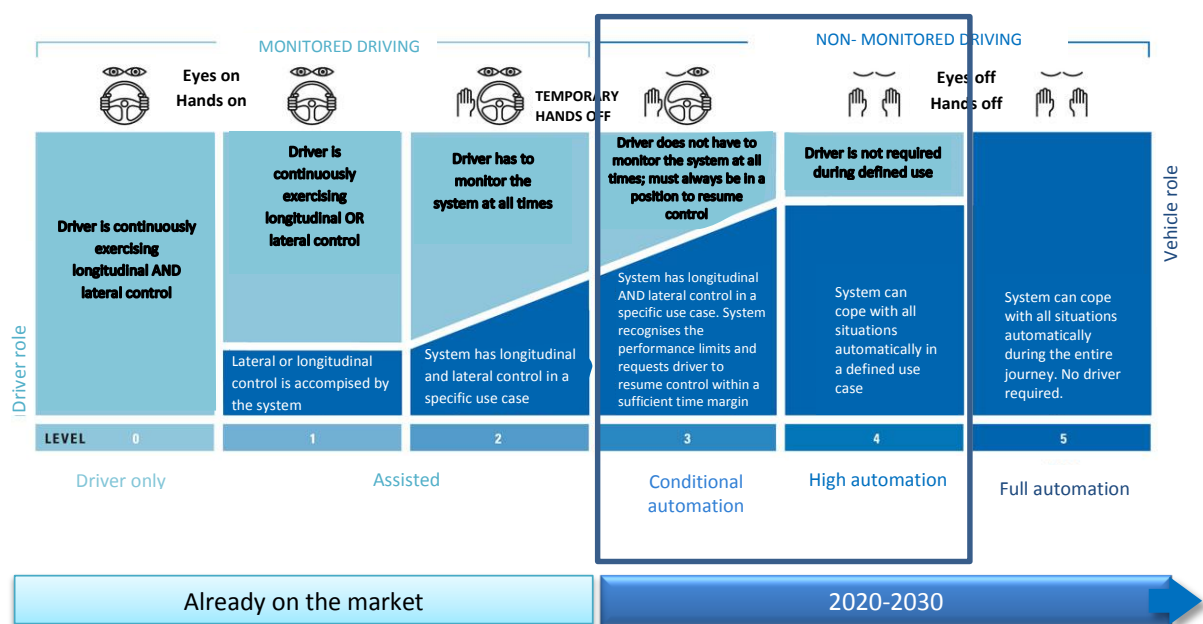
MONITORED DRIVING

NON- MONITORED DRIVING

Eyes on
Hands on

TEMPORARY
HANDS OFF

Eyes off
Hands off

Driver is continuously exercising longitudinal AND lateral control

Driver is continuously exercising longitudinal OR lateral control

Lateral or longitudinal control is accompised by the system

Driver has to monitor the system at all times

System has longitudinal and lateral control in a specific use case

Driver does not have to monitor the system at all times; must always be in a position to resume control

System has longitudinal AND lateral control in a specific use case. System recognises the performance limits and requests driver to resume control within a sufficient time margin

Driver is not required during defined use

System can cope with all situations automatically in a defined use case

System can cope with all situations automatically during the entire journey. No driver required.

Vehicle role

Driver role

| LEVEL 0 | 1 | 2 | 3 | 4 | 5 |
|---|---|---|---|---|---|

Driver only

Assisted

Conditional automation

High automation

Full automation

Already on the market

2020-2030